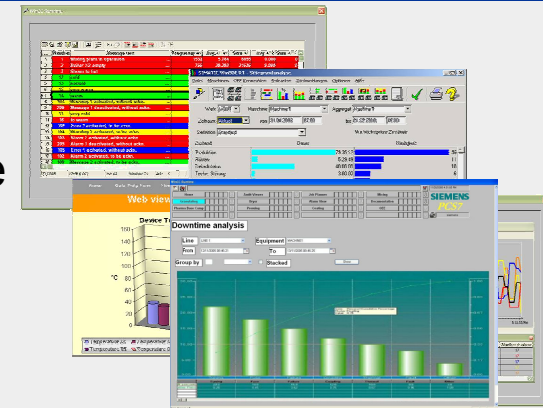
Waiting plant in operation
Boiler 1/2 empty
Steam is fine
Warning 1 activated, without ackn.
Message 1 deactivated, with ackn.
Warning 2 activated, to be acked.
Warning 1 activated, to be acked.
Alarm 1 activated, without ackn.
Alarm 2 deactivated, without ackn.
Error 1 activated, without ackn.
Alarm 2 activated, to be ackd.

SIMATIC WinCC 6.0 - Stillstandsanalyse

Downtime analysis
Line
Equipment
From
To
Group by
Stacked

Web view
Device T

SIEMENS
PCS7